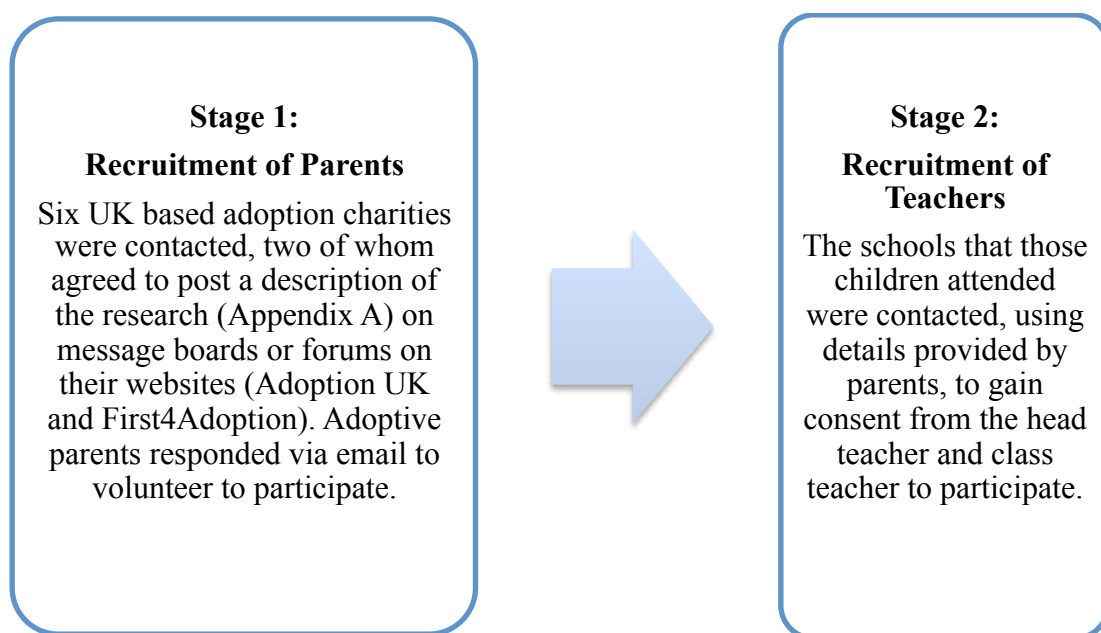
**Stage 1:**

**Recruitment of Parents**

Six UK based adoption charities were contacted, two of whom agreed to post a description of the research (Appendix A) on message boards or forums on their websites (Adoption UK and First4Adoption). Adoptive parents responded via email to volunteer to participate.

**Stage 2:**

**Recruitment of Teachers**

The schools that those children attended were contacted, using details provided by parents, to gain consent from the head teacher and class teacher to participate.